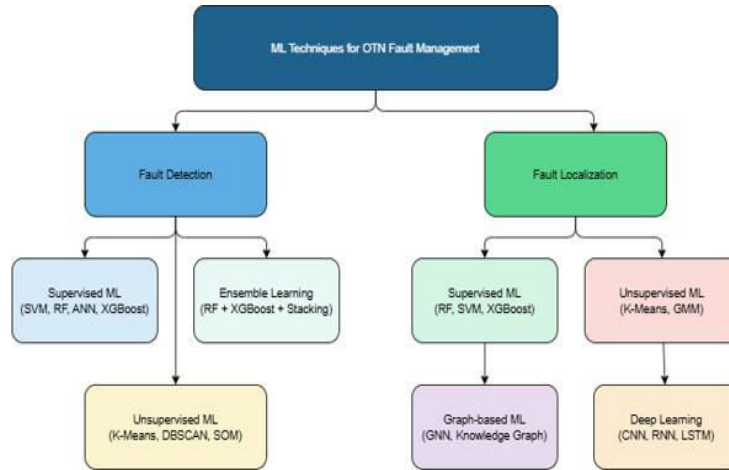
ML Techniques for OTN Fault Management

Fault Detection

Fault Localization

Supervised ML
(SVM, RF, ANN, XGBoost)

Ensemble Learning
(RF + XGBoost + Stacking)

Supervised ML
(RF, SVM, XGBoost)

Unsupervised ML
(K-Means, GMM)

Unsupervised ML
(K-Means, DBSCAN, SOM)

Graph-based ML
(GNN, Knowledge Graph)

Deep Learning
(CNN, RNN, LSTM)